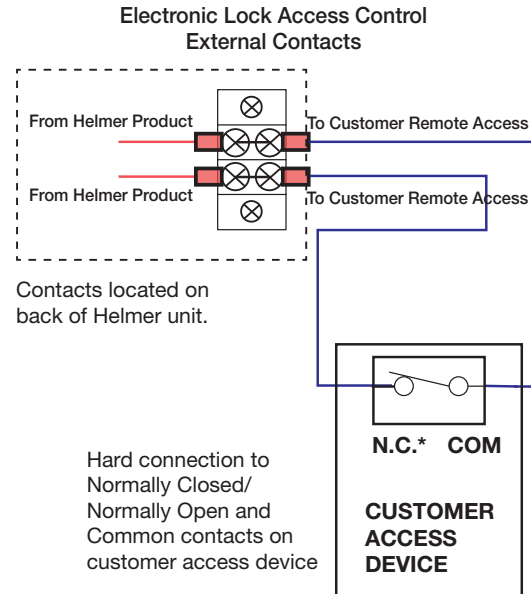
Electronic Lock Access Control
External Contacts

From Helmer Product

To Customer Remote Access

From Helmer Product

To Customer Remote Access

Contacts located on back of Helmer unit.

N.C.* COM

CUSTOMER ACCESS DEVICE

Hard connection to Normally Closed/ Normally Open and Common contacts on customer access device